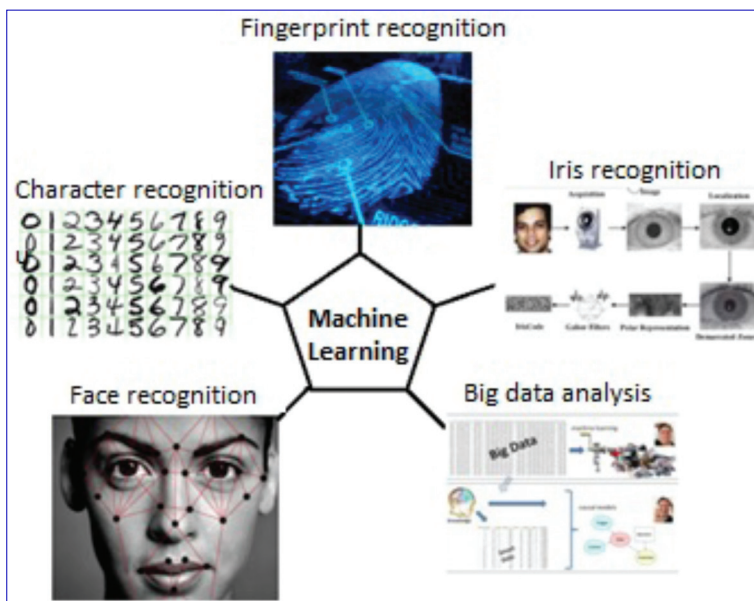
Fingerprint recognition

Character recognition

0123456789
0123456789
0123456789
0123456789
0123456789
0123456789

Iris recognition

Acquisition

Image

Localization

IrisCode

Gabor Filters

Polar Representation

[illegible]

Machine Learning

Face recognition

Big data analysis

Big Data

machine learning

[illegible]